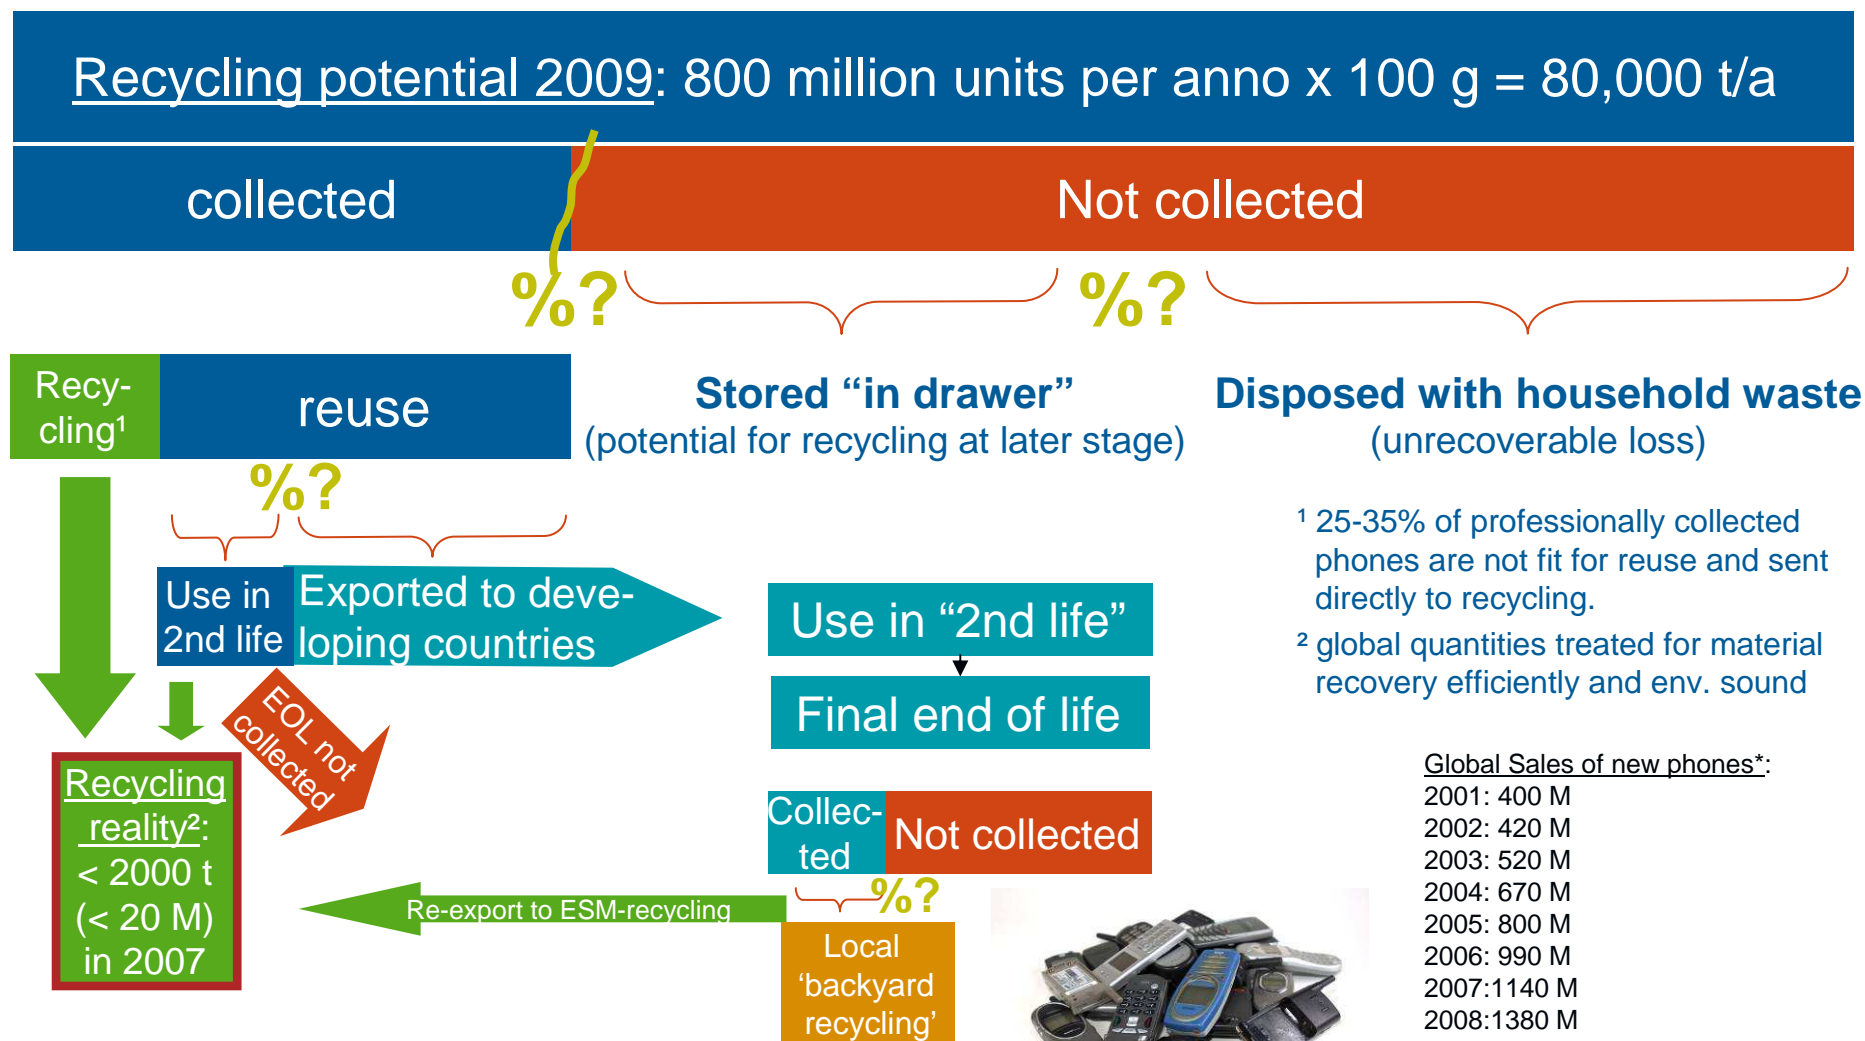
Recycling potential 2009: 800 million units per anno x 100 g = 80,000 t/a

collected

Not collected

%?

%?

Recycling¹

reuse

Stored “in drawer”
(potential for recycling at later stage)

Disposed with household waste
(unrecoverable loss)

%?

Use in 2nd life

Exported to developing countries

Use in “2nd life”

Final end of life

¹ 25-35% of professionally collected phones are not fit for reuse and sent directly to recycling.

² global quantities treated for material recovery efficiently and env. sound

EOL not collected

Recycling reality²:
< 2000 t
(< 20 M)
in 2007

Collected

Not collected

%?

Re-export to ESM-recycling

Local ‘backyard recycling’

Global Sales of new phones*:
2001: 400 M
2002: 420 M
2003: 520 M
2004: 670 M
2005: 800 M
2006: 990 M
2007:1140 M
2008:1380 M